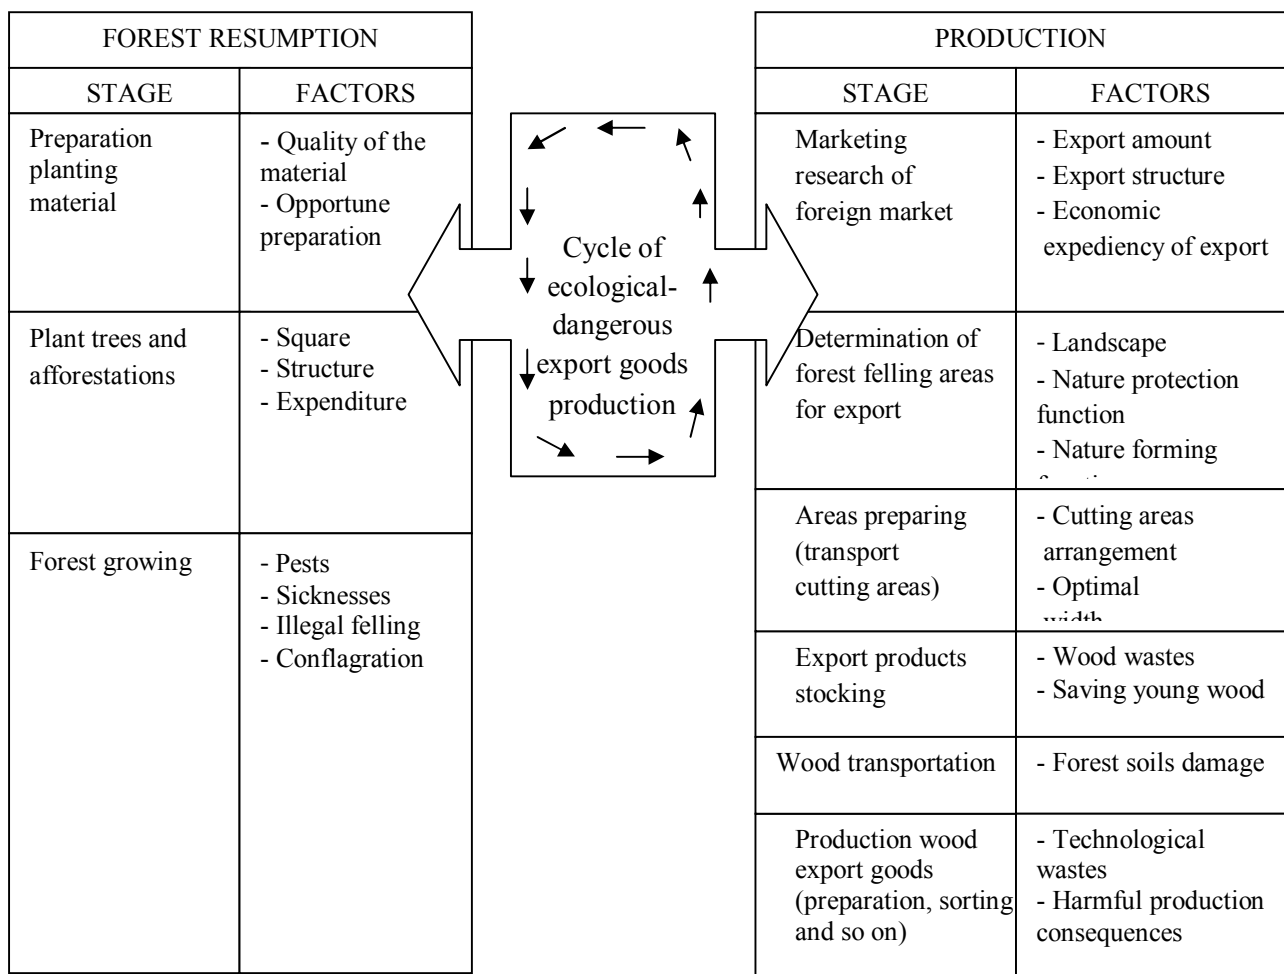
| FOREST RESUMPTION | |
|---|---|
| STAGE | FACTORS |
| Preparation planting material | - Quality of the material<br>- Opportune preparation |
| Plant trees and afforestations | - Square<br>- Structure<br>- Expenditure |
| Forest growing | - Pests<br>- Sicknesses<br>- Illegal felling<br>- Conflagration |

Cycle of ecological-dangerous export goods production

| PRODUCTION | |
|---|---|
| STAGE | FACTORS |
| Marketing research of foreign market | - Export amount<br>- Export structure<br>- Economic expediency of export |
| Determination of forest felling areas for export | - Landscape<br>- Nature protection function<br>- Nature forming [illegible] |
| Areas preparing (transport cutting areas) | - Cutting areas arrangement<br>- Optimal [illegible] |
| Export products stocking | - Wood wastes<br>- Saving young wood |
| Wood transportation | - Forest soils damage |
| Production wood export goods (preparation, sorting and so on) | - Technological wastes<br>- Harmful production consequences |